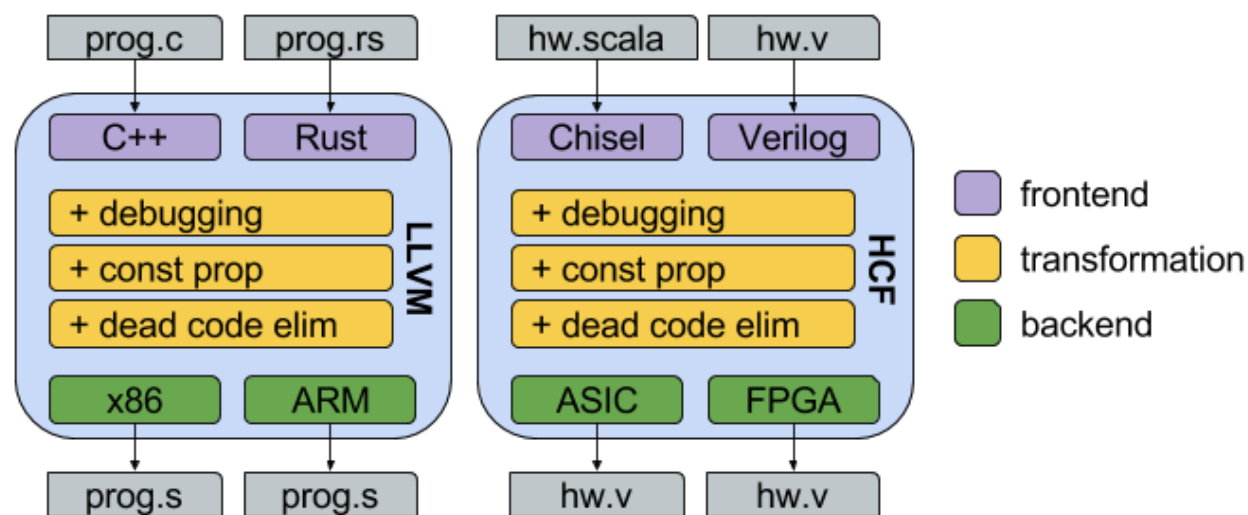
prog.c
prog.rs
C++
Rust
+ debugging
+ const prop
+ dead code elim
LLVM
x86
ARM
prog.s
prog.s

hw.scala
hw.v
Chisel
Verilog
+ debugging
+ const prop
+ dead code elim
HCF
ASIC
FPGA
hw.v
hw.v

frontend
transformation
backend